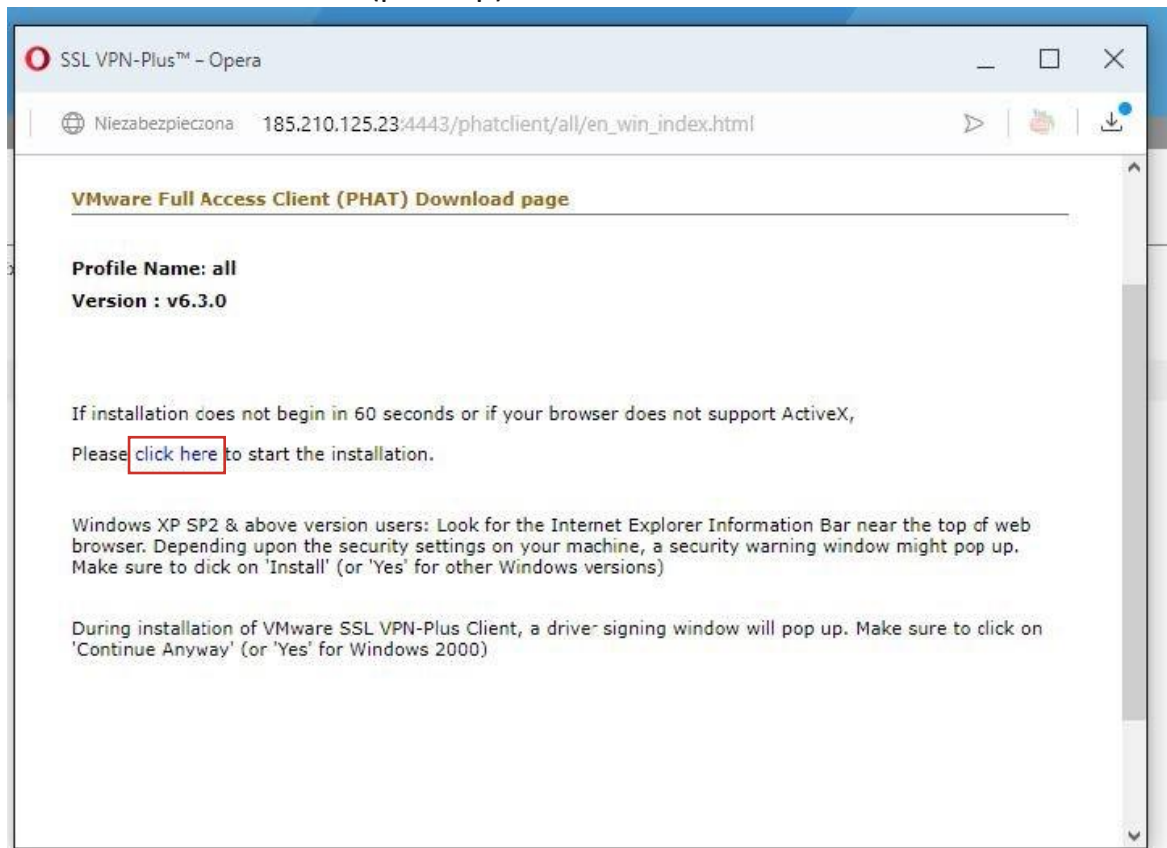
SSL VPN-Plus™ – Opera

Niezabezpieczona 185.210.125.23:4443/phatclient/all/en_win_index.html

VMware Full Access Client (PHAT) Download page

Profile Name: all

Version : v6.3.0

If installation does not begin in 60 seconds or if your browser does not support ActiveX,

Please click here to start the installation.

Windows XP SP2 & above version users: Look for the Internet Explorer Information Bar near the top of web browser. Depending upon the security settings on your machine, a security warning window might pop up. Make sure to dick on 'Install' (or 'Yes' for other Windows versions)

During installation of VMware SSL VPN-Plus Client, a driver signing window will pop up. Make sure to click on 'Continue Anyway' (or 'Yes' for Windows 2000)